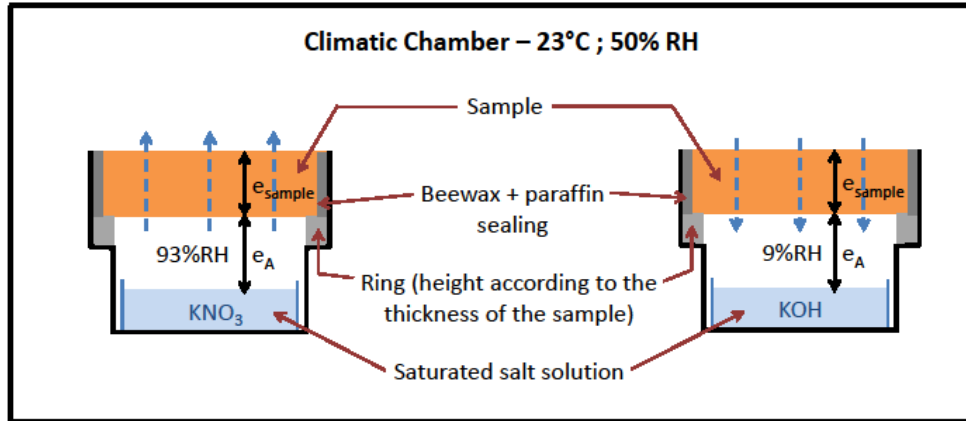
Climatic Chamber – 23°C ; 50% RH

Sample

$e_{sample}$

Beewax + paraffin sealing

$e_{sample}$

93%RH $e_A$

9%RH $e_A$

Ring (height according to the thickness of the sample)

$KNO_3$

KOH

Saturated salt solution